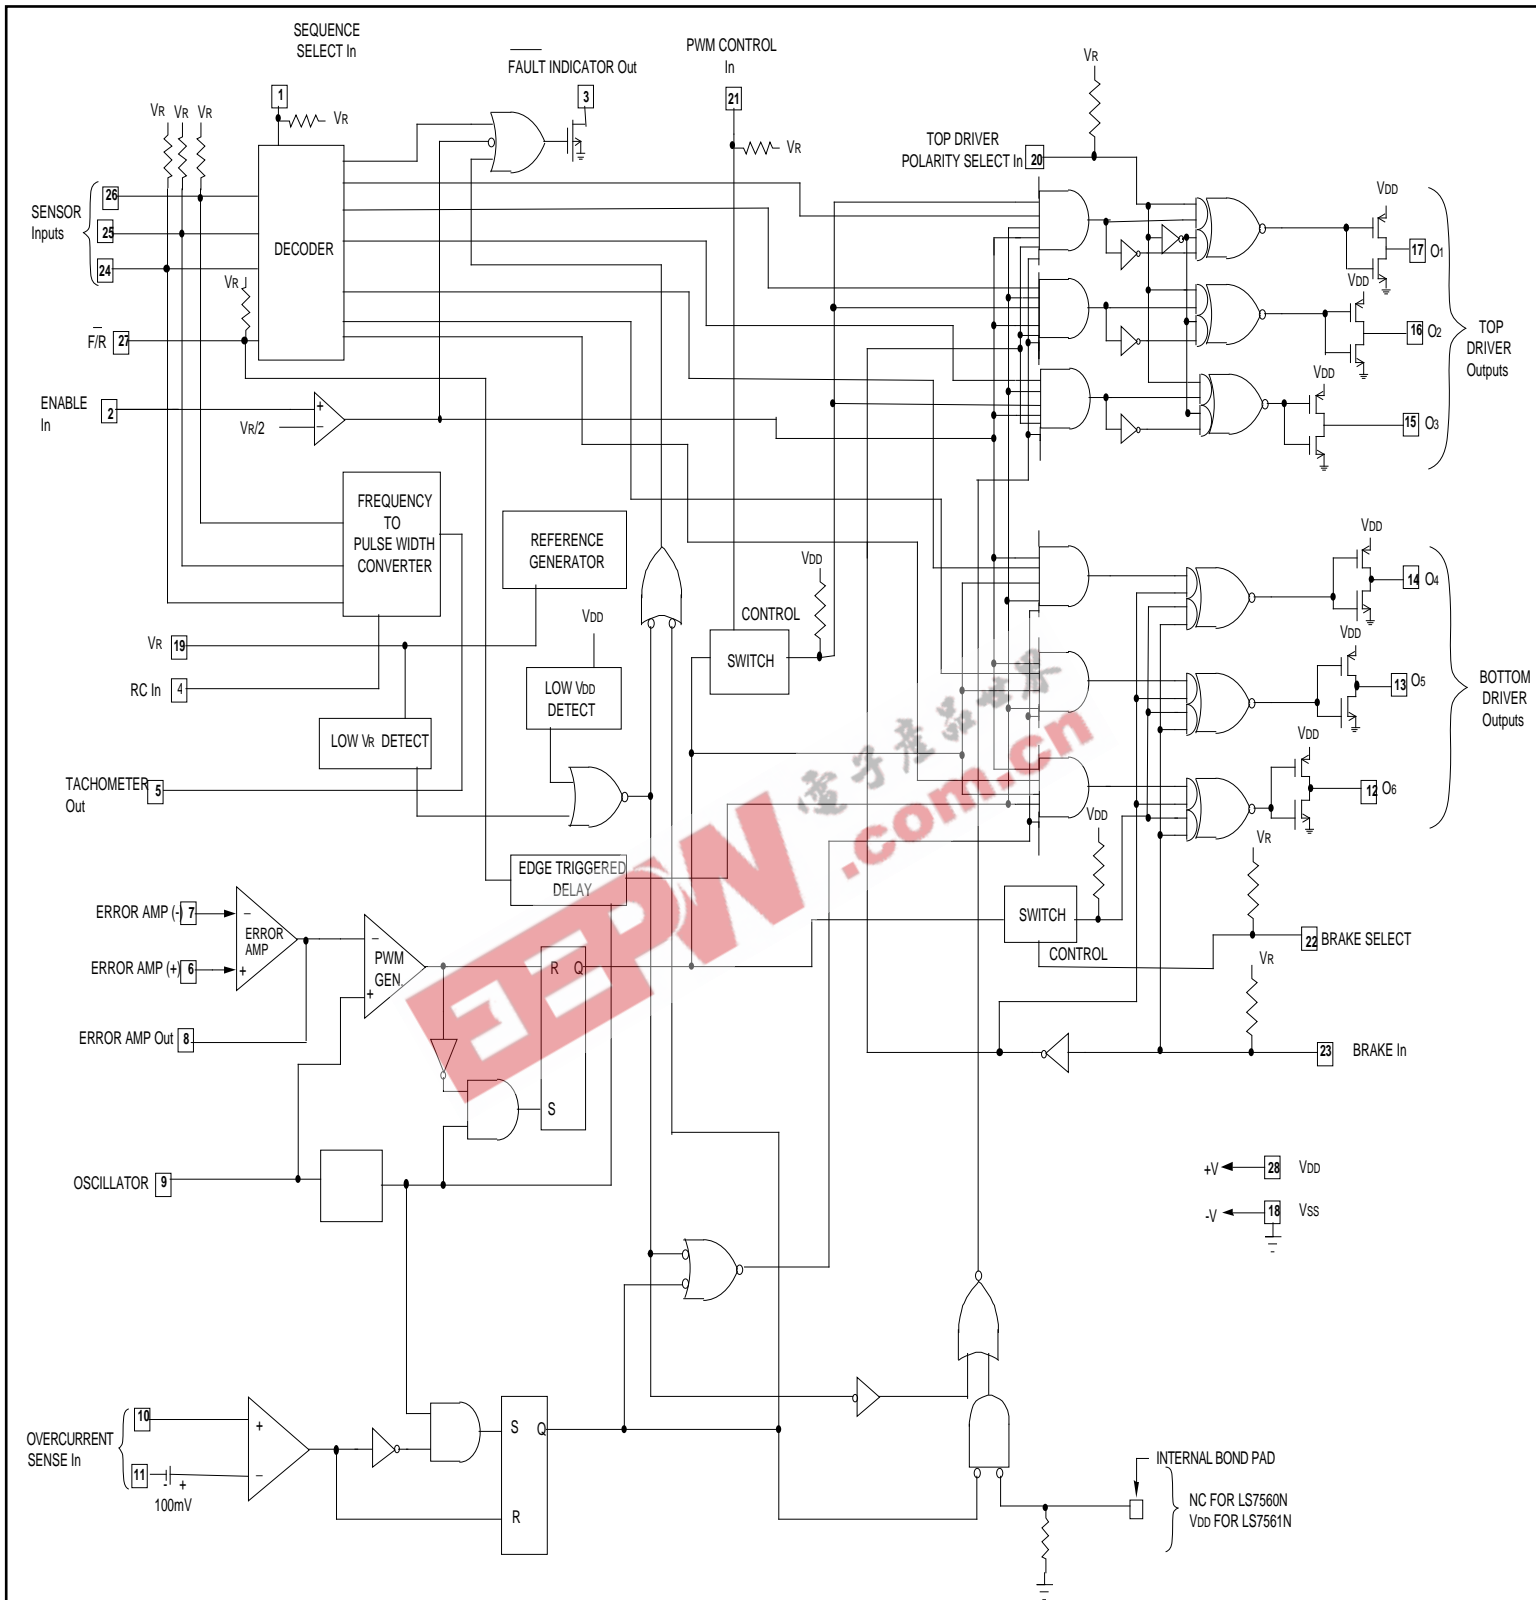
SEQUENCE SELECT In

FAULT INDICATOR Out

PWM CONTROL In

1

3

21

VR

VR VR VR

VR

VR

TOP DRIVER POLARITY SELECT In 20

SENSOR Inputs

26

25

24

DECODER

VDD

17 O1

VDD

16 O2

TOP DRIVER Outputs

VR

F/R 27

VDD

15 O3

ENABLE In 2

VR/2

FREQUENCY TO PULSE WIDTH CONVERTER

REFERENCE GENERATOR

VDD

14 O4

VDD

VDD

VR 19

CONTROL

VDD

13 O5

BOTTOM DRIVER Outputs

SWITCH

RC In 4

LOW VDD DETECT

VDD

12 O6

LOW VR DETECT

TACHOMETER Out 5

VDD

EDGE TRIGGERED DELAY

VR

ERROR AMP (-) 7

ERROR AMP

SWITCH

PWM GEN

22 BRAKE SELECT

ERROR AMP (+) 6

R Q

CONTROL

VR

ERROR AMP Out 8

23 BRAKE In

S

+V 28 VDD

OSCILLATOR 9

-V 18 VSS

OVERCURRENT SENSE In

10

11

100mV

S Q

R

INTERNAL BOND PAD

NC FOR LS7560N
VDD FOR LS7561N

EEPW
电子产品世界
.com.cn